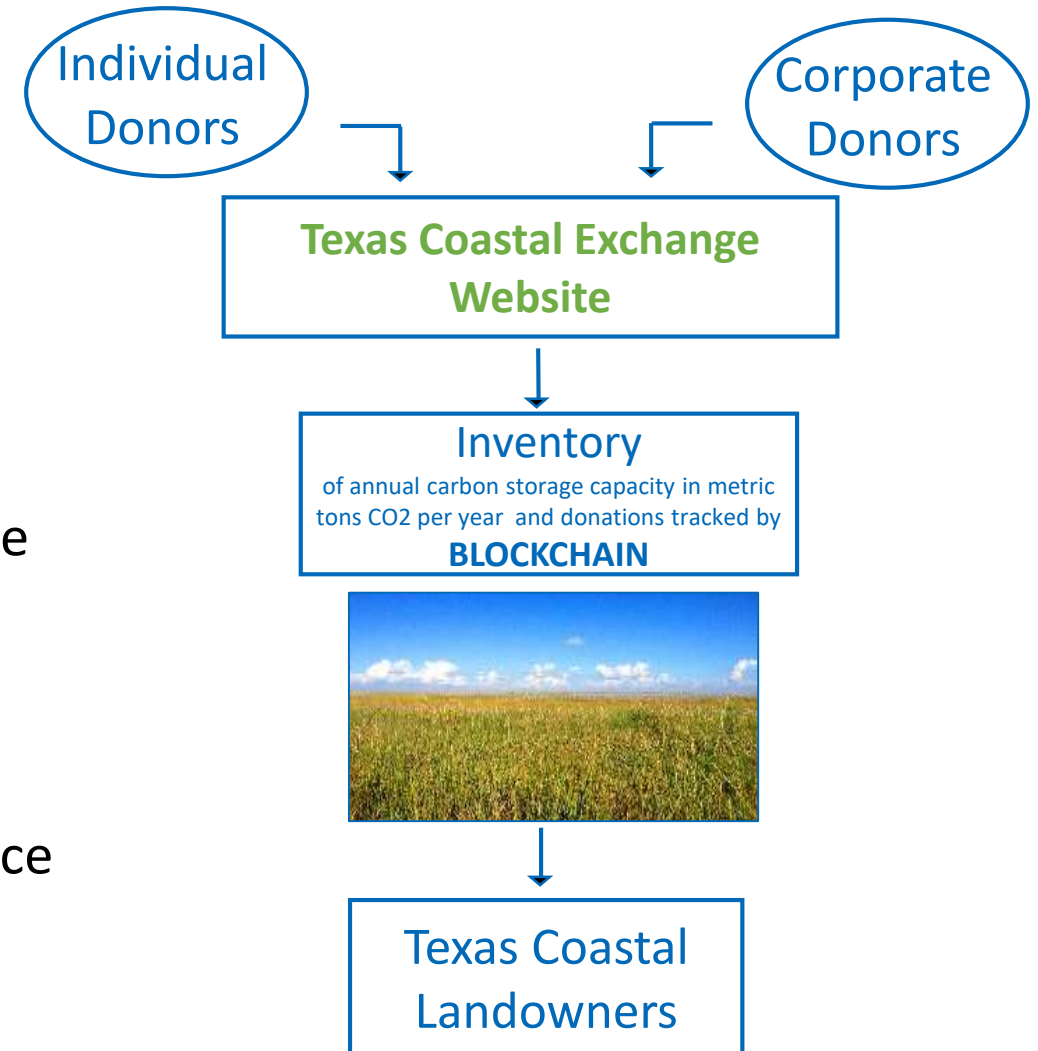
Individual Donors

Corporate Donors

Texas Coastal Exchange Website

Inventory
of annual carbon storage capacity in metric tons CO2 per year and donations tracked by
BLOCKCHAIN

e

ce

Texas Coastal Landowners